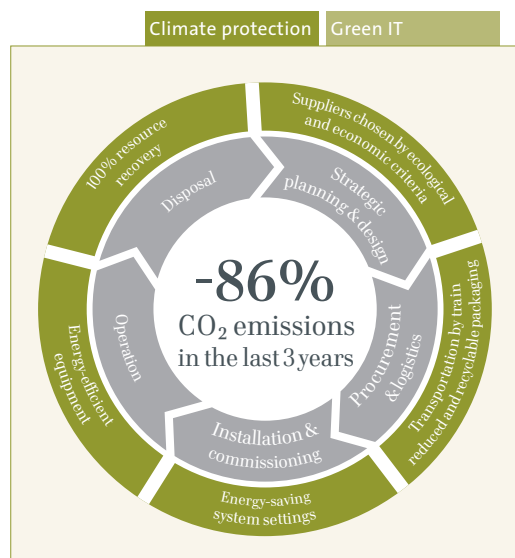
Climate protection
Green IT

Suppliers chosen by ecological and economic criteria

Transportation by train reduced and recyclable packaging

Energy-saving system settings

Energy-efficient equipment

100% resource recovery

Strategic planning & design

Procurement & logistics

Installation & commissioning

Operation

Disposal

-86%
$CO_2$ emissions in the last 3 years